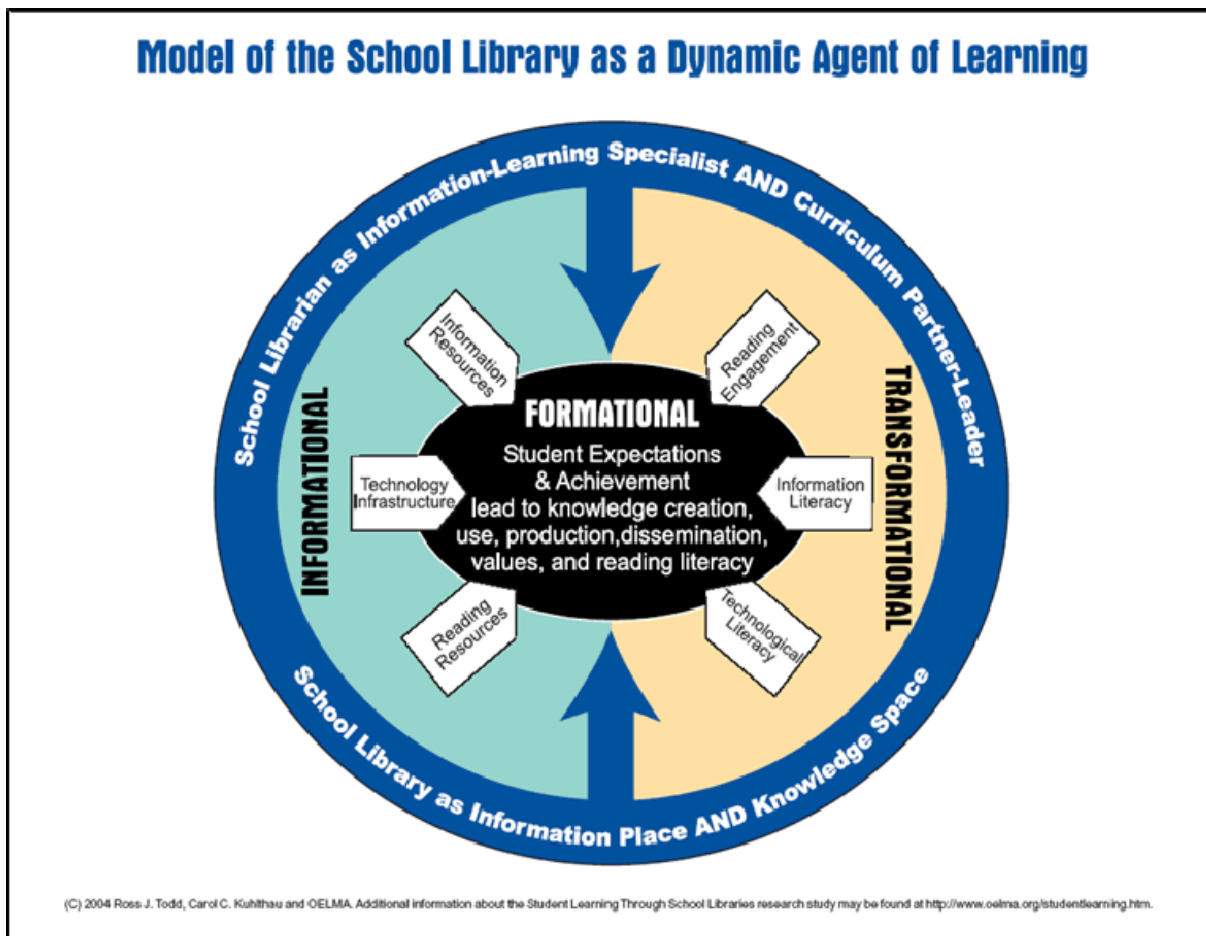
Model of the School Library as a Dynamic Agent of Learning

School Librarian as Information-Learning Specialist AND Curriculum Partner-Leader

INFORMATIONAL

Information Resources

Technology Infrastructure

Reading Resources

FORMATIONAL

Student Expectations & Achievement lead to knowledge creation, use, production,dissemination, values, and reading literacy

TRANSFORMATIONAL

Reading Engagement

Information Literacy

Technological Literacy

School Library as Information Place AND Knowledge Space

(C) 2004 Ross J. Todd, Carol C. Kuhlthau and OELMA. Additional information about the Student Learning Through School Libraries research study may be found at http://www.oelma.org/studentlearning.htm.